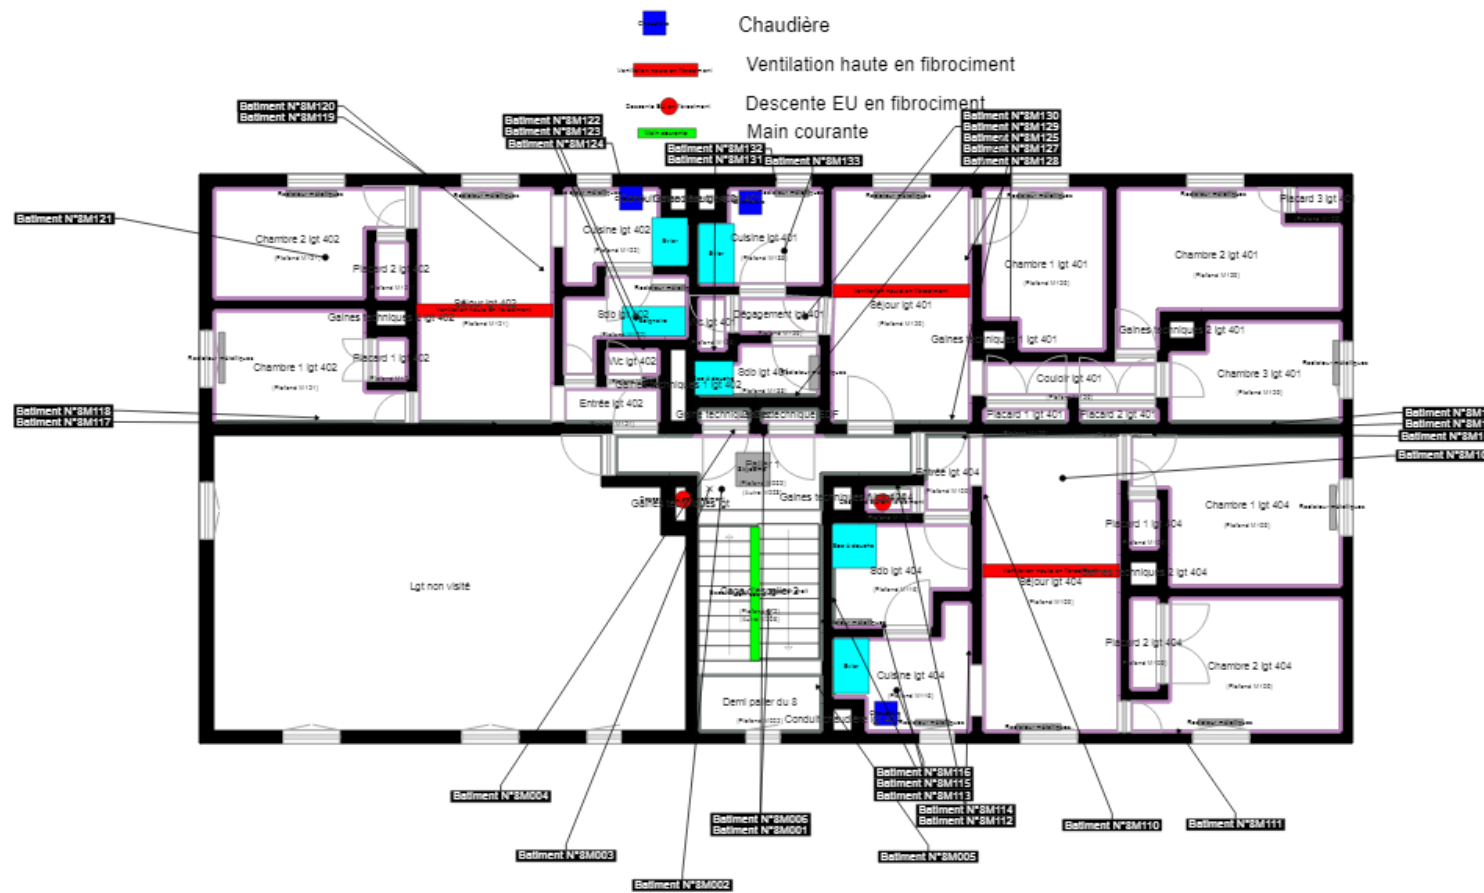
Chaudière
Ventilation haute en fibrociment
Descente EU en fibrociment
Main courante

Batiment N°8M120
Batiment N°8M119
Batiment N°8M122
Batiment N°8M123
Batiment N°8M124
Batiment N°8M132
Batiment N°8M131
Batiment N°8M133
Batiment N°8M130
Batiment N°8M129
Batiment N°8M125
Batiment N°8M127
Batiment N°8M128
Batiment N°8M121
Batiment N°8M118
Batiment N°8M117

Chambre 2 lgt 402
Placard 2 lgt 402
Séjour lgt 402
Gaines techniques lgt 402
Chambre 1 lgt 402
Placard 1 lgt 402
Cuisine lgt 402
Sdb lgt 402
Wc lgt 402
Entrée lgt 402
Cuisine lgt 401
Dégagement lgt 401
Wc lgt 401
Sdb lgt 401
Séjour lgt 401
Gaines techniques 1 lgt 401
Chambre 1 lgt 401
Chambre 2 lgt 401
Placard 3 lgt 401
Gaines techniques 2 lgt 401
Chambre 3 lgt 401
Couloir lgt 401
Placard 1 lgt 401
Placard 2 lgt 401
Gaine technique
Palier 1
Entrée lgt 404
Gaines techniques lgt 404
Chambre 1 lgt 404
Placard 1 lgt 404
Séjour lgt 404
Sdb lgt 404
Placard 2 lgt 404
Chambre 2 lgt 404
Cuisine lgt 404
Lgt non visité
Demi palier du 8
Conduit

Batiment N°8M
Batiment N°8M
Batiment N°8M
Batiment N°8M
Batiment N°8M004
Batiment N°8M006
Batiment N°8M001
Batiment N°8M003
Batiment N°8M002
Batiment N°8M116
Batiment N°8M115
Batiment N°8M113
Batiment N°8M114
Batiment N°8M112
Batiment N°8M005
Batiment N°8M110
Batiment N°8M111